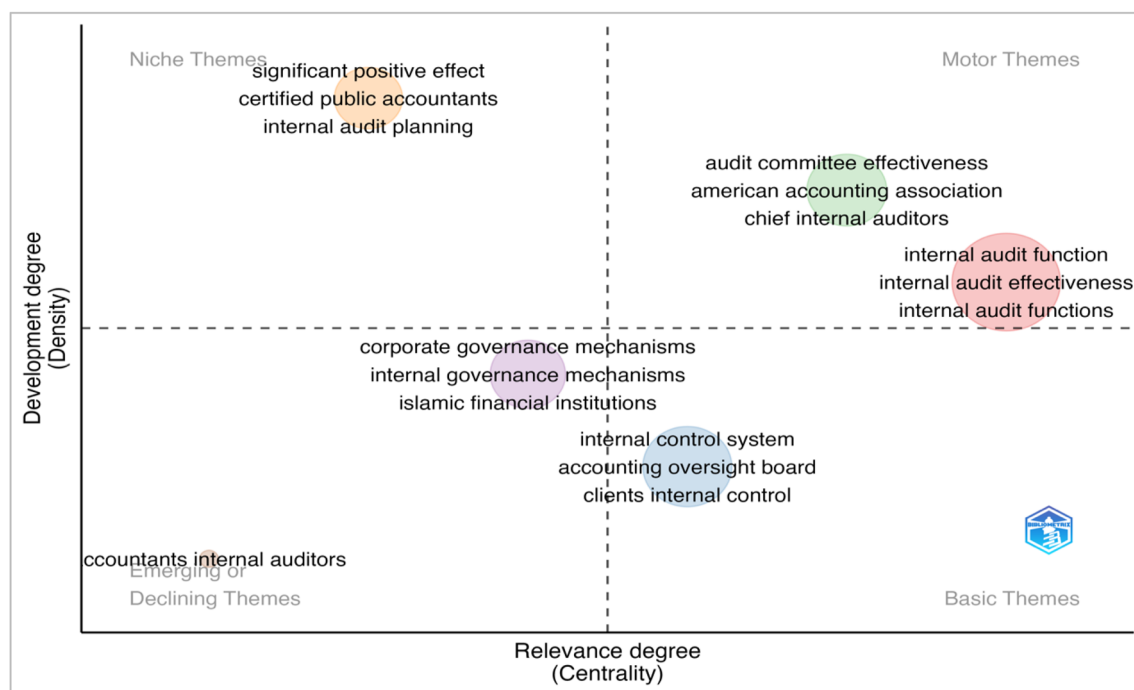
Niche Themes

significant positive effect
certified public accountants
internal audit planning

Motor Themes

audit committee effectiveness
american accounting association
chief internal auditors

internal audit function
internal audit effectiveness
internal audit functions

corporate governance mechanisms
internal governance mechanisms
islamic financial institutions

internal control system
accounting oversight board
clients internal control

ccountants internal auditors

Emerging or
Declining Themes

BIBLIOMETRIX

Basic Themes

Development degree
(Density)

Relevance degree
(Centrality)